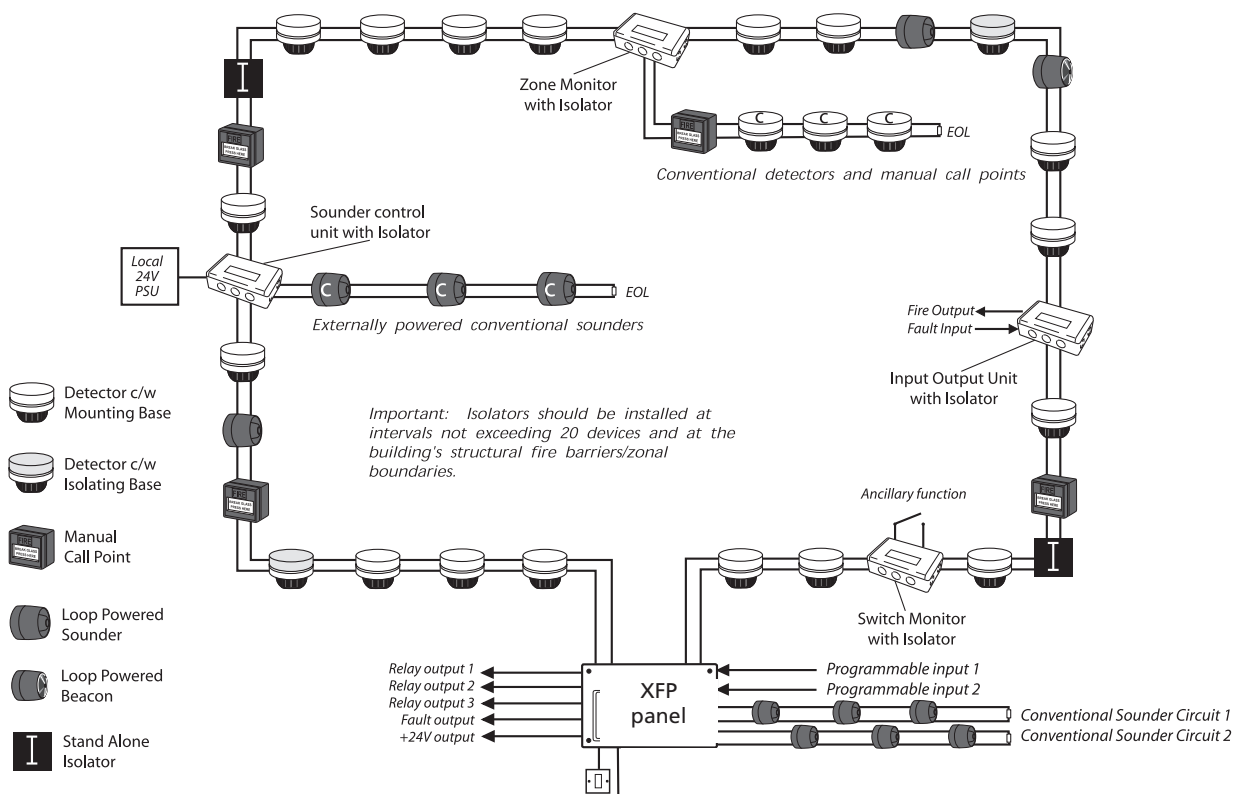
Zone Monitor with Isolator

C C C EOL

Conventional detectors and manual call points

Sounder control unit with Isolator

Local 24V PSU

C C C EOL

Externally powered conventional sounders

Fire Output
Fault Input

Input Output Unit with Isolator

Detector c/w Mounting Base

Detector c/w Isolating Base

Manual Call Point

Loop Powered Sounder

Loop Powered Beacon

Stand Alone Isolator

Important: Isolators should be installed at intervals not exceeding 20 devices and at the building's structural fire barriers/zonal boundaries.

Ancillary function

Switch Monitor with Isolator

Relay output 1
Relay output 2
Relay output 3
Fault output
+24V output

XFP panel

Programmable input 1
Programmable input 2

Conventional Sounder Circuit 1
Conventional Sounder Circuit 2